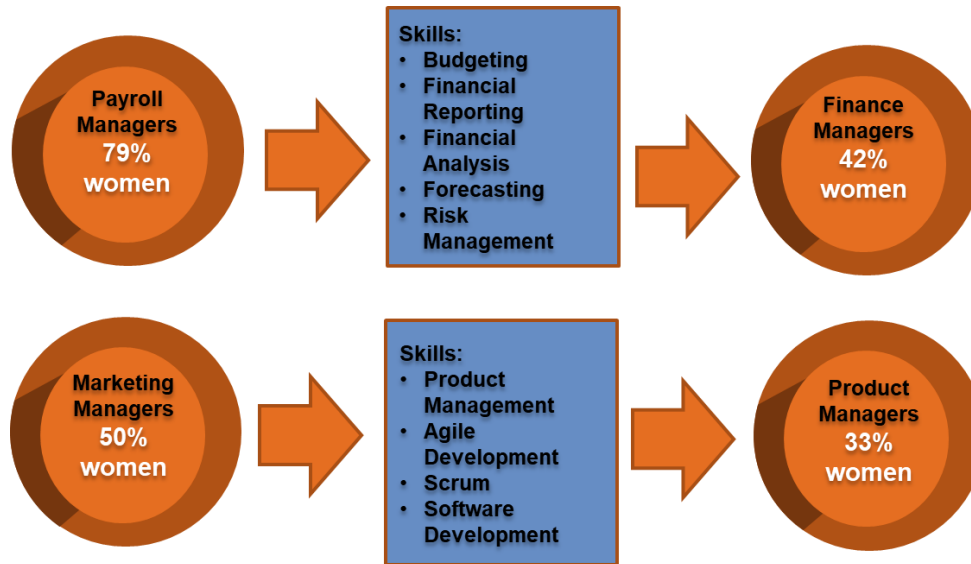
Payroll Managers 79% women

Skills:
- Budgeting
- Financial Reporting
- Financial Analysis
- Forecasting
- Risk Management

Finance Managers 42% women

Marketing Managers 50% women

Skills:
- Product Management
- Agile Development
- Scrum
- Software Development

Product Managers 33% women